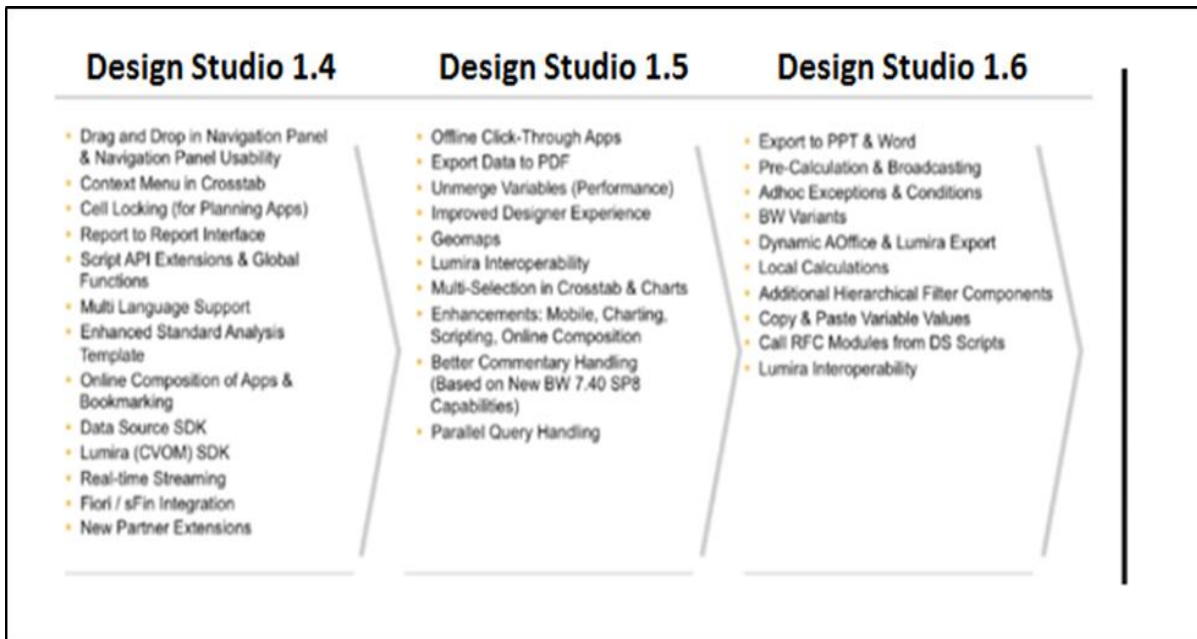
Design Studio 1.4

- Drag and Drop in Navigation Panel & Navigation Panel Usability
- Context Menu in Crosstab
- Cell Locking (for Planning Apps)
- Report to Report Interface
- Script API Extensions & Global Functions
- Multi Language Support
- Enhanced Standard Analysis Template
- Online Composition of Apps & Bookmarking
- Data Source SDK
- Lumira (CVOM) SDK
- Real-time Streaming
- Fiori / sFin Integration
- New Partner Extensions

Design Studio 1.5

- Offline Click-Through Apps
- Export Data to PDF
- Unmerge Variables (Performance)
- Improved Designer Experience
- Geomaps
- Lumira Interoperability
- Multi-Selection in Crosstab & Charts
- Enhancements: Mobile, Charting, Scripting, Online Composition
- Better Commentary Handling (Based on New BW 7.40 SP8 Capabilities)
- Parallel Query Handling

Design Studio 1.6

- Export to PPT & Word
- Pre-Calculation & Broadcasting
- Adhoc Exceptions & Conditions
- BW Variants
- Dynamic AOffice & Lumira Export
- Local Calculations
- Additional Hierarchical Filter Components
- Copy & Paste Variable Values
- Call RFC Modules from DS Scripts
- Lumira Interoperability